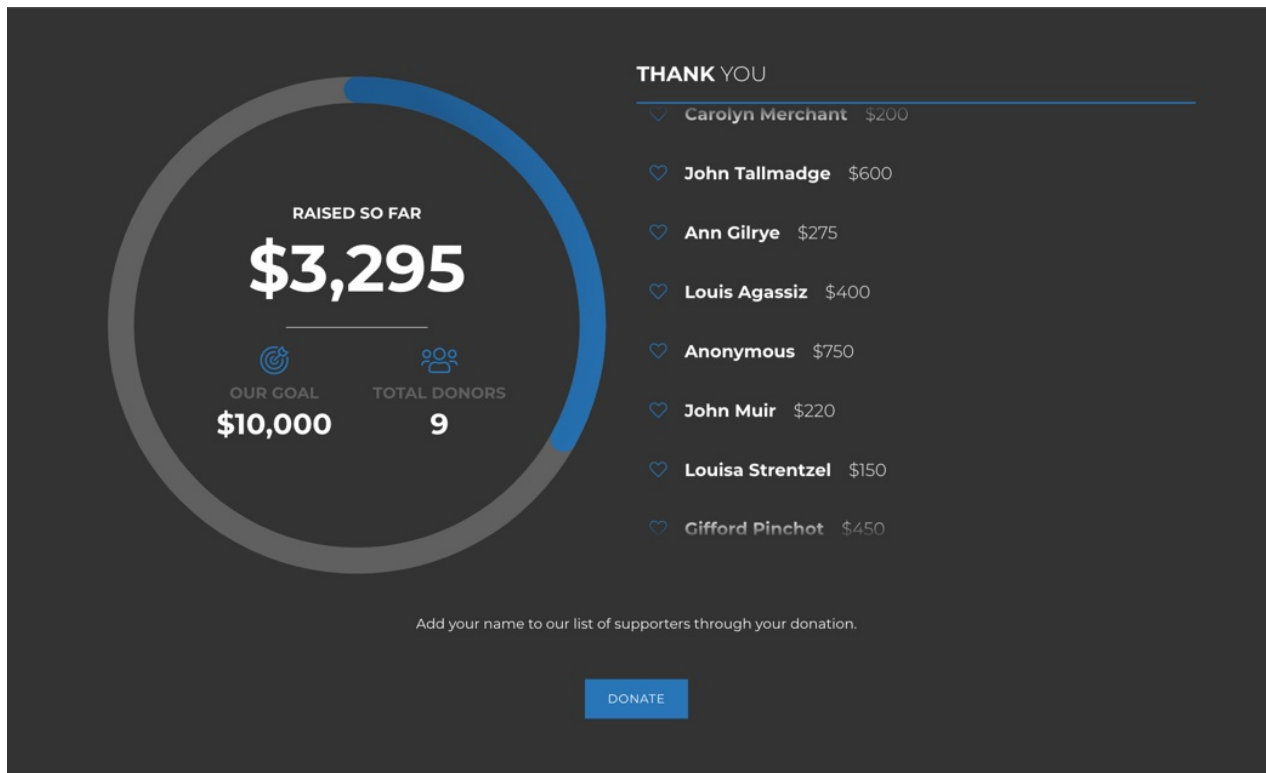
RAISED SO FAR

$3,295

OUR GOAL
$10,000

TOTAL DONORS
9

THANK YOU

Carolyn Merchant $200

John Tallmadge $600

Ann Gilrye $275

Louis Agassiz $400

Anonymous $750

John Muir $220

Louisa Strentzel $150

Gifford Pinchot $450

Add your name to our list of supporters through your donation.

DONATE